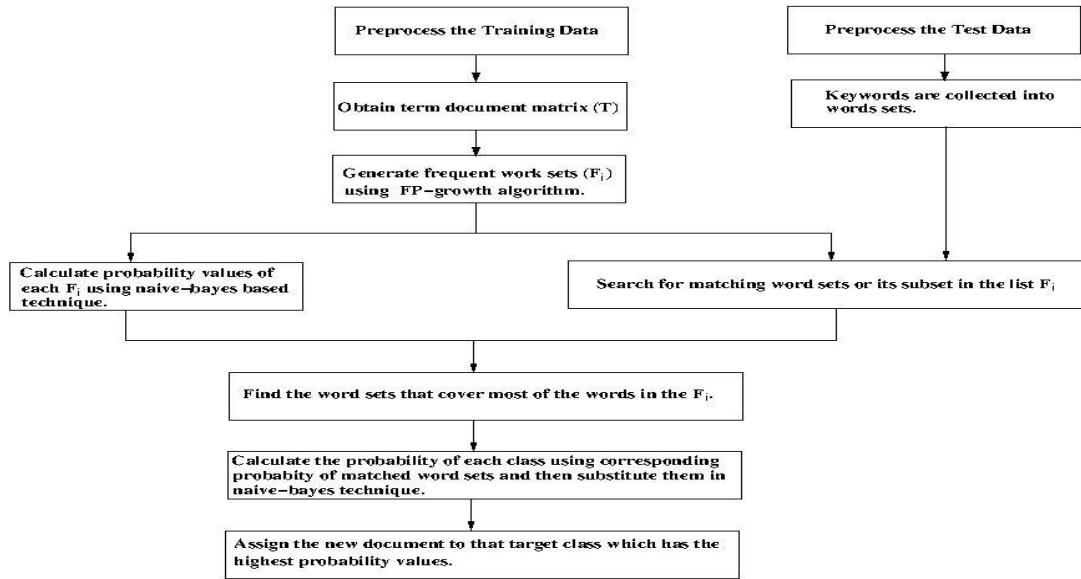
Preprocess the Training Data

Preprocess the Test Data

Obtain term document matrix (T)

Keywords are collected into words sets.

Generate frequent work sets ($F_i$) using FP-growth algorithm.

Calculate probability values of each $F_i$ using naive-bayes based technique.

Search for matching word sets or its subset in the list $F_i$

Find the word sets that cover most of the words in the $F_i$.

Calculate the probability of each class using corresponding probabity of matched word sets and then substitute them in naive-bayes technique.

Assign the new document to that target class which has the highest probability values.